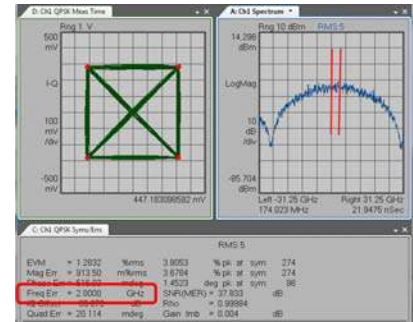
D: Ch1 QPSK Meas Time
Rng 1 V
500 mV
I-Q
100 mV /div
-500 mV
-500 mV
447.183098582 mV

A: Ch1 Spectrum
Rng 10 dBm
RMS 5
14.298 dBm
LogMag
10 dB /div
-85.704 dBm
Left -31.25 GHz
174.923 MHz
Right 31.25 GHz
21.9475 nSec

C: Ch1 QPSK Syms/Errs
RMS 5

| | | | | | |
|---|---|---|---|---|---|
| EVM | = 1.2832 | %rms | 3.8053 | % pk at sym | 274 |
| Mag Err | = 913.50 | m%rms | 3.6784 | % pk at sym | 274 |
| Phase Err | = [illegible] | mdeg | 1.4523 | deg pk at sym | 96 |
| Freq Err | = 2.0000 | GHz | SNR(MER) = 37.833 | dB | |
| IQ Offset | = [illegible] | dB | Rho | = 0.99984 | |
| Quad Err | = 20.114 | mdeg | Gain Imb | = 0.004 | dB |